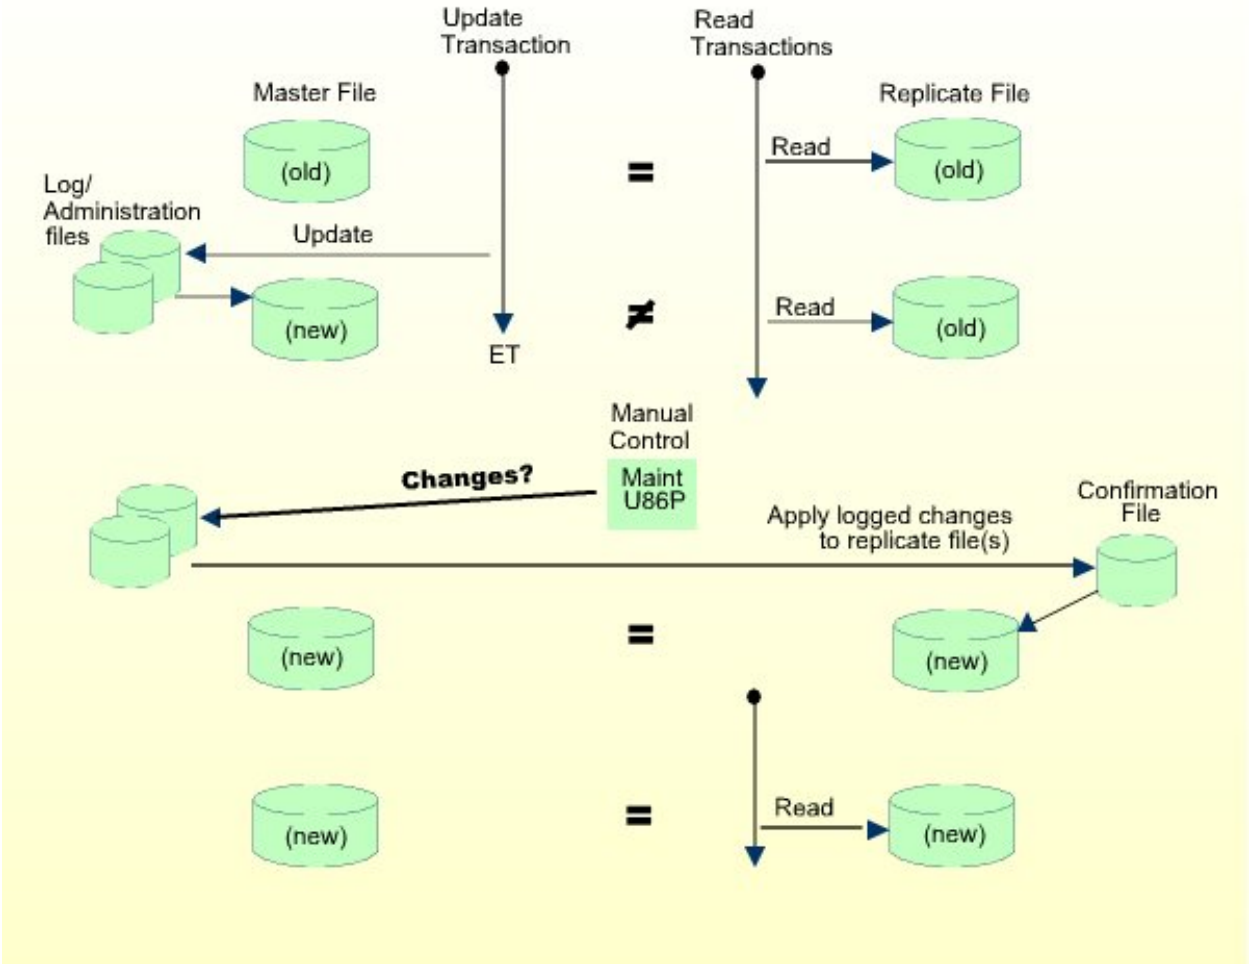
Update Transaction

Read Transactions

Master File

Replicate File

(old)

=

Read

(old)

Log/ Administration files

Update

(new)

ET

$\neq$

Read

(old)

Manual Control

Maint U86P

Changes?

Confirmation File

Apply logged changes to replicate file(s)

(new)

=

(new)

(new)

=

Read

(new)